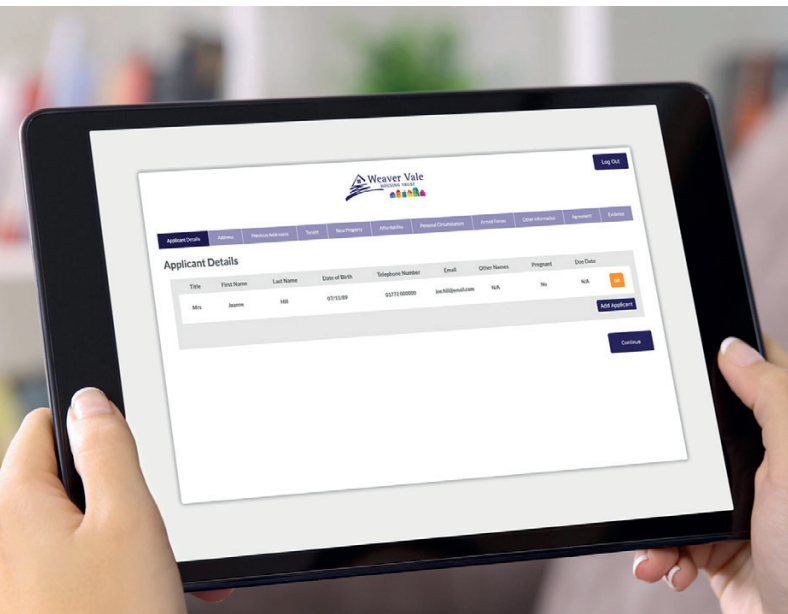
Log Out

Weaver Vale
HOUSING TRUST

Applicant Details | Address | Previous Addresses | Tenant | New Property | Affordability | Personal Circumstances | Armed Forces | Other Information | Agreement | Evidence

Applicant Details

| Title | First Name | Last Name | Date of Birth | Telephone Number | Email | Other Names | Pregnant | Due Date | |
|---|---|---|---|---|---|---|---|---|---|
| Mrs | Jeanne | Hill | 07/11/89 | 01772 000000 | joe.hill@email.com | N/A | No | N/A | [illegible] |

Add Applicant

Continue